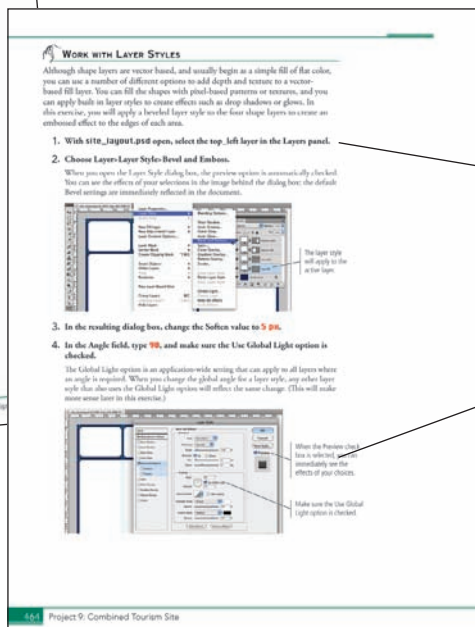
WORK WITH LAYER STYLES

Although shape layers are vector based, and usually begin as a simple fill of flat color, you can use a number of different options to add depth and texture to a vector-based fill layer. You can fill the shapes with pixel-based patterns or textures, and you can apply built-in layer styles to create effects such as drop shadows or glows. In this exercise, you will apply a beveled layer style to the four shape layers to create an embossed effect to the edges of each area.

1. With site_layout.psd open, select the top_left layer in the Layers panel.

2. Choose Layer>Layer Style>Bevel and Emboss.

When you open the Layer Style dialog box, the preview option is automatically checked. You can see the effects of your selections in the image behind the dialog box; the default Bevel settings are immediately reflected in the document.

The layer style will apply to the active layer.

3. In the resulting dialog box, change the Soften value to 5 px.

4. In the Angle field, type 90, and make sure the Use Global Light option is checked.

The Global Light option is an application-wide setting that can apply to all layers where an angle is required. When you change the global angle for a layer style, any other layer style that also uses the Global Light option will reflect the same change. (This will make more sense later in this exercise.)

When the Preview check box is selected, you can immediately see the effects of your choices.

Make sure the Use Global Light option is checked.

464 Project 9: Combined Tourism Site